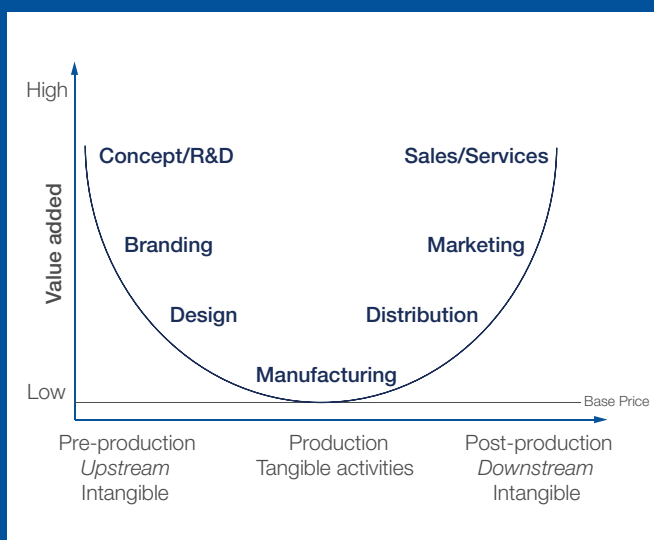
High

Value added

Low

Concept/R&D

Sales/Services

Branding

Marketing

Design

Distribution

Manufacturing

Base Price

Pre-production
*Upstream*
Intangible

Production
Tangible activities

Post-production
*Downstream*
Intangible